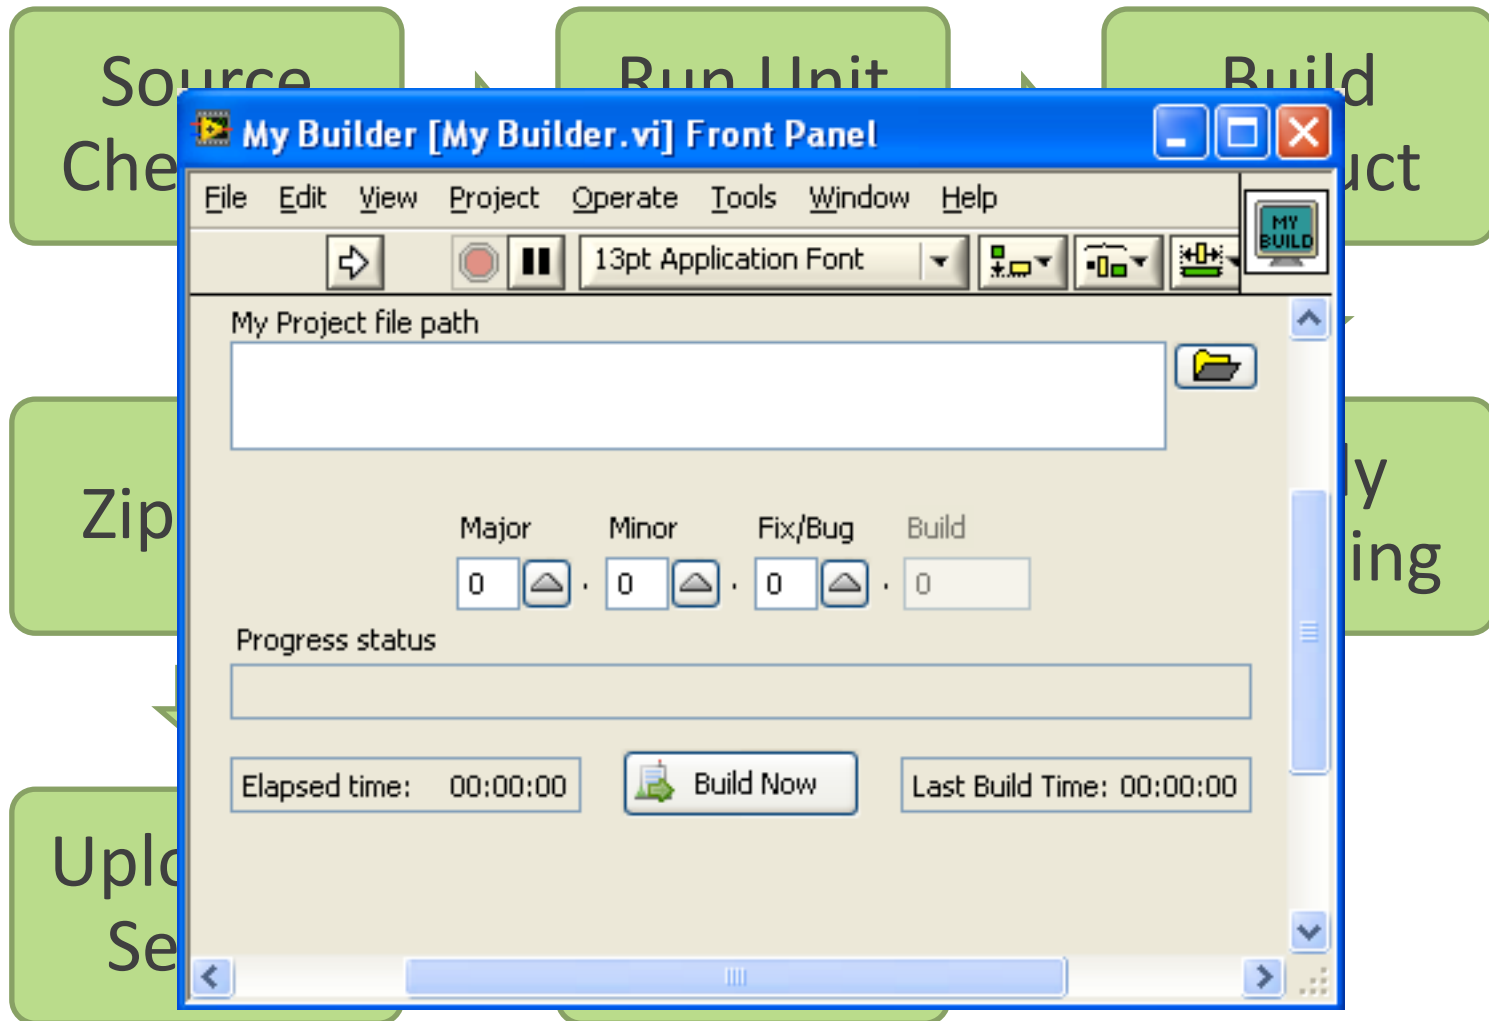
Source Che

Run Unit

Build uct

Zip

ly ing

Uplo Se

My Builder [My Builder.vi] Front Panel

File Edit View Project Operate Tools Window Help

13pt Application Font

MY BUILD

My Project file path

Major Minor Fix/Bug Build

0 . 0 . 0 . 0

Progress status

Elapsed time: 00:00:00

Build Now

Last Build Time: 00:00:00